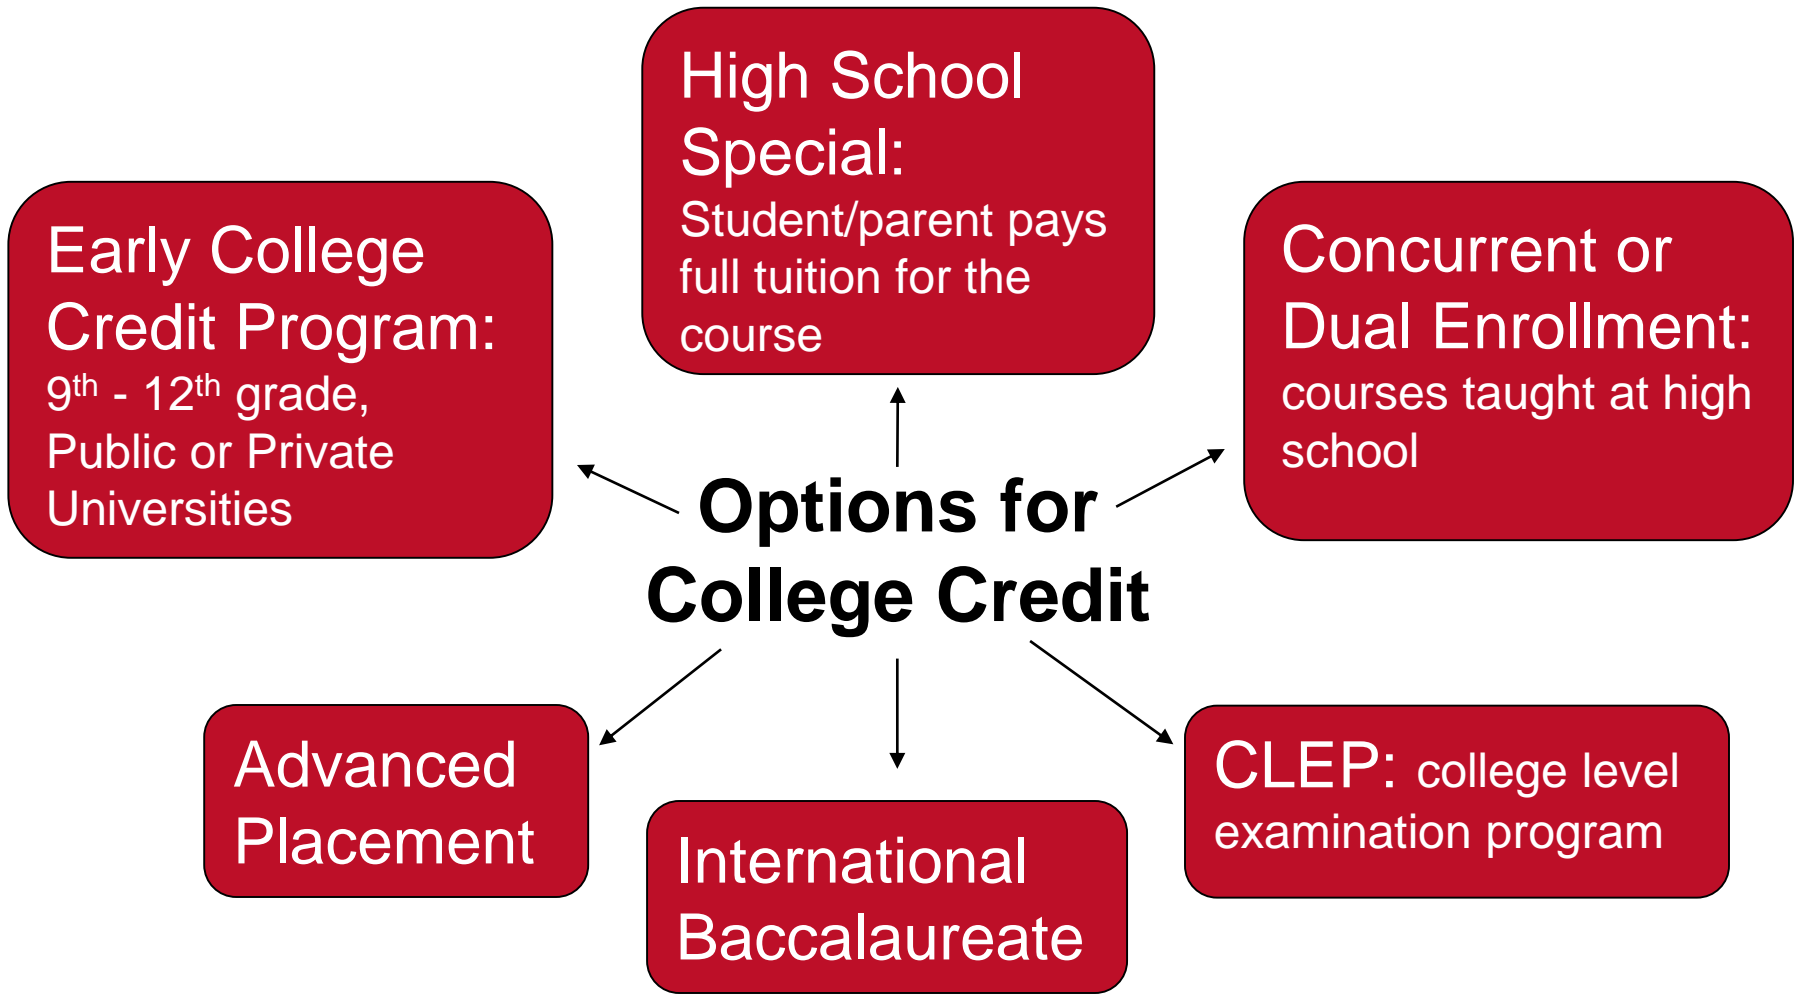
High School Special:
Student/parent pays full tuition for the course

Early College Credit Program:
$9^{th}$ - $12^{th}$ grade, Public or Private Universities

Options for College Credit

Concurrent or Dual Enrollment:
courses taught at high school

Advanced Placement

International Baccalaureate

CLEP: college level examination program